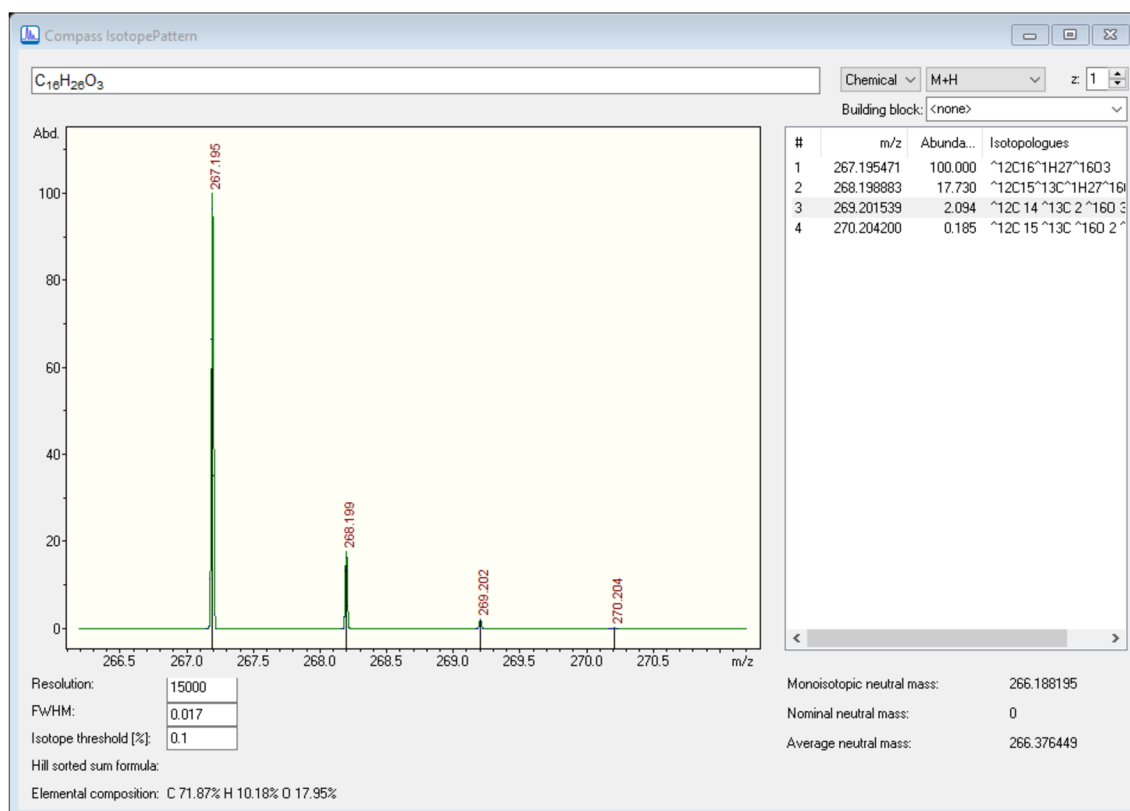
Compass IsotopePattern

$C_{16}H_{26}O_3$

Chemical M+H z: 1

Building block: <none>

Abd.

100

80

60

40

20

0

267.195

268.199

269.202

270.204

266.5 267.0 267.5 268.0 268.5 269.0 269.5 270.0 270.5 m/z

| # | m/z | Abunda... | Isotopologues |
|---|---|---|---|
| 1 | 267.195471 | 100.000 | ^12C16^1H27^16O3 |
| 2 | 268.198883 | 17.730 | ^12C15^13C^1H27^16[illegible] |
| 3 | 269.201539 | 2.094 | ^12C 14 ^13C 2 ^16O 3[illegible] |
| 4 | 270.204200 | 0.185 | ^12C 15 ^13C ^16O 2 ^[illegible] |

Resolution: 15000

FWHM: 0.017

Isotope threshold [%]: 0.1

Hill sorted sum formula:

Elemental composition: C 71.87% H 10.18% O 17.95%

Monoisotopic neutral mass: 266.188195

Nominal neutral mass: 0

Average neutral mass: 266.376449